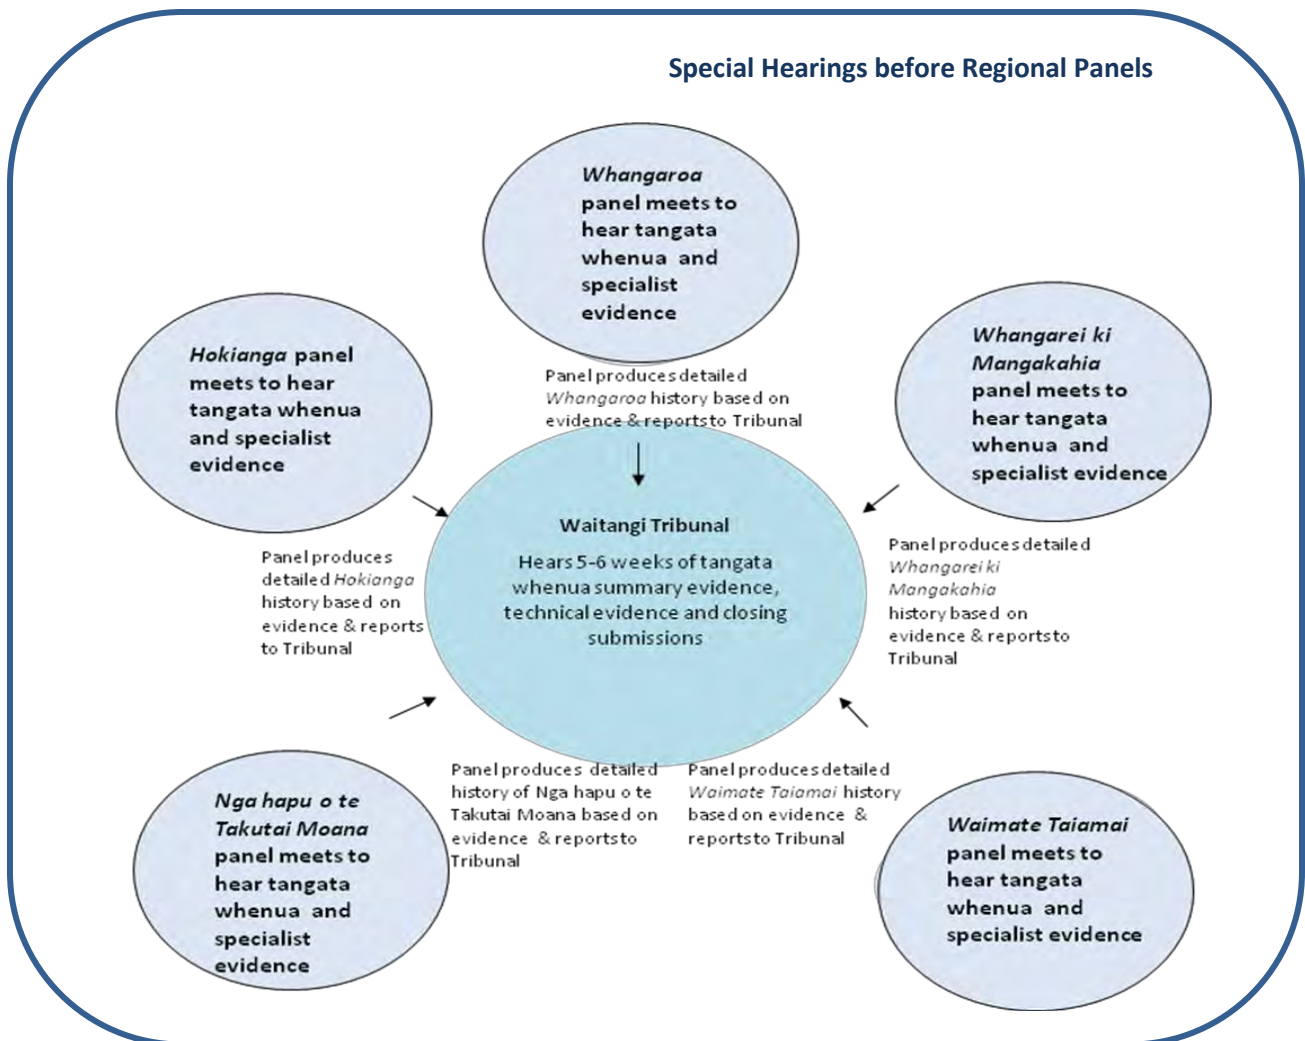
Special Hearings before Regional Panels

Whangaroa panel meets to hear tangata whenua and specialist evidence

Panel produces detailed Whangaroa history based on evidence & reports to Tribunal

Hokianga panel meets to hear tangata whenua and specialist evidence

Whangarei ki Mangakahia panel meets to hear tangata whenua and specialist evidence

Waitangi Tribunal

Hears 5-6 weeks of tangata whenua summary evidence, technical evidence and closing submissions

Panel produces detailed Hokianga history based on evidence & reports to Tribunal

Panel produces detailed Whangarei ki Mangakahia history based on evidence & reports to Tribunal

Nga hapu o te Takutai Moana panel meets to hear tangata whenua and specialist evidence

Panel produces detailed history of Nga hapu o te Takutai Moana based on evidence & reports to Tribunal

Panel produces detailed Waimate Taiamai history based on evidence & reports to Tribunal

Waimate Taiamai panel meets to hear tangata whenua and specialist evidence